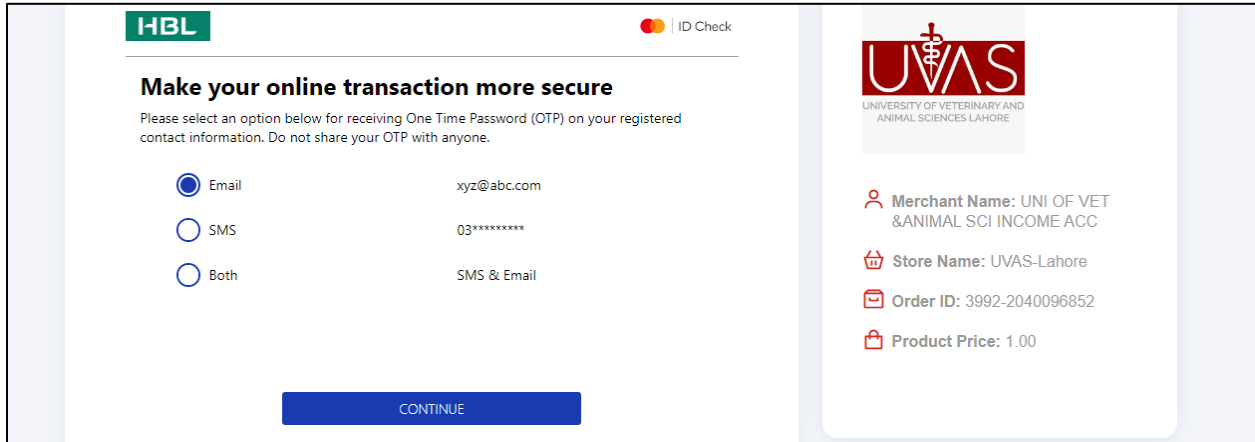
HBL

ID Check

Make your online transaction more secure

Please select an option below for receiving One Time Password (OTP) on your registered contact information. Do not share your OTP with anyone.

Email xyz@abc.com

SMS 03*********

Both SMS & Email

CONTINUE

UVAS
UNIVERSITY OF VETERINARY AND ANIMAL SCIENCES LAHORE

Merchant Name: UNI OF VET &ANIMAL SCI INCOME ACC

Store Name: UVAS-Lahore

Order ID: 3992-2040096852

Product Price: 1.00